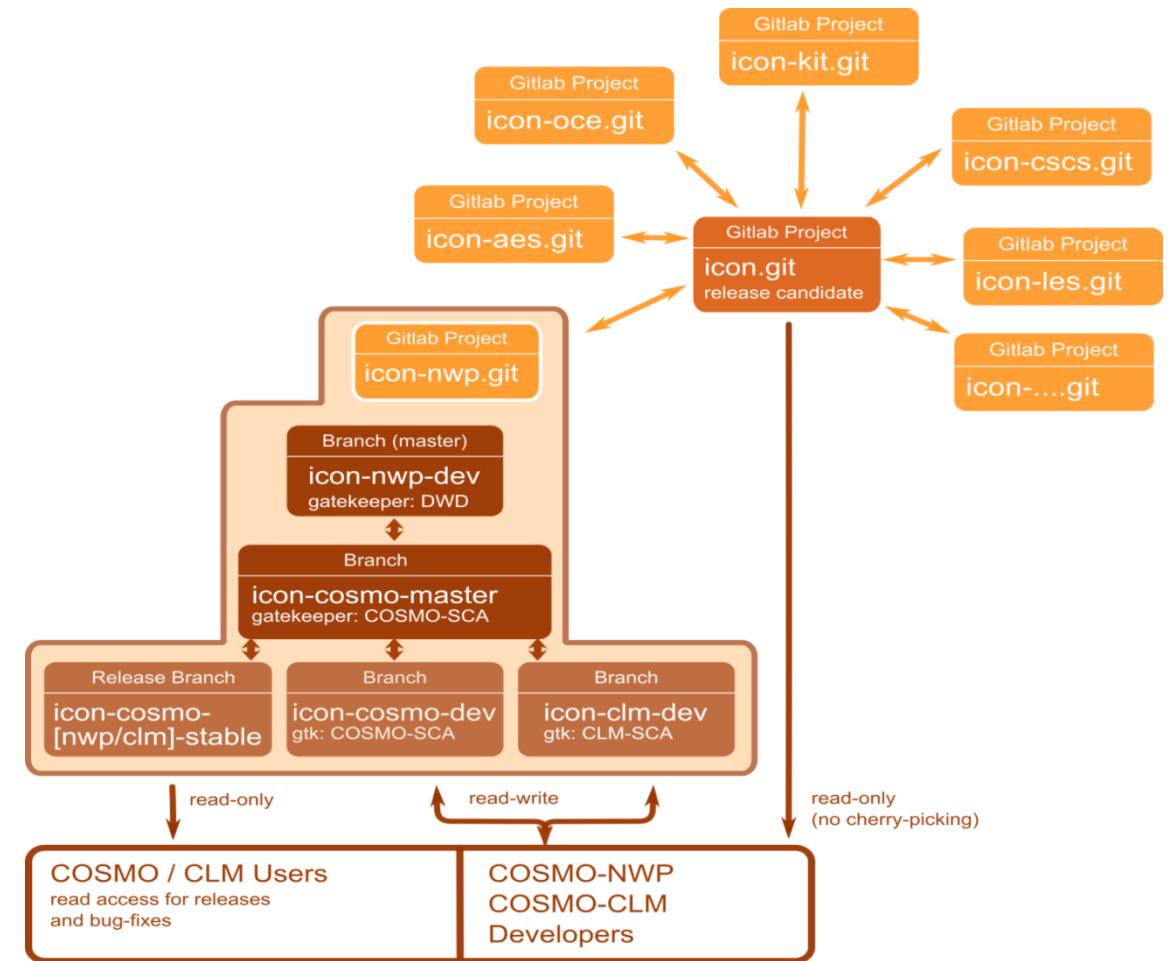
Gitlab Project
icon-kit.git

Gitlab Project
icon-oce.git

Gitlab Project
icon-cscs.git

Gitlab Project
icon-aes.git

Gitlab Project
icon.git
release candidate

Gitlab Project
icon-les.git

Gitlab Project
icon-....git

Gitlab Project
icon-nwp.git

Branch (master)
icon-nwp-dev
gatekeeper: DWD

Branch
icon-cosmo-master
gatekeeper: COSMO-SCA

Release Branch
icon-cosmo-[nwp/clm]-stable

Branch
icon-cosmo-dev
gtk: COSMO-SCA

Branch
icon-clm-dev
gtk: CLM-SCA

read-only

read-write

read-only
(no cherry-picking)

COSMO / CLM Users
read access for releases and bug-fixes

COSMO-NWP
COSMO-CLM
Developers